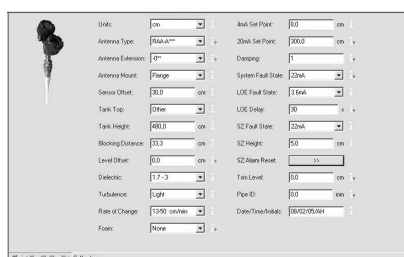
Units: cm
Antenna Type: RAA-A***
Antenna Extension: -0**
Antenna Mount: Flange
Sensor Offset: 30,0 cm
Tank Top: Other
Tank Height: 480,0 cm
Blocking Distance: 33,3 cm
Level Offset: 0,0 cm
Dielectric: 1.7 - 3
Turbulence: Light
Rate of Change: 13-50 cm/min
Foam: None

4mA Set Point: 8,0 cm
20mA Set Point: 300,0 cm
Damping: 1 s
System Fault State: 22mA
LOE Fault State: 3.6mA
LOE Delay: 30 s
SZ Fault State: 22mA
SZ Height: 5,0 cm
SZ Alarm Reset: >>
Trim Level: 0,0 cm
Pipe ID: 0,0 mm
Date/Time/Initials: 08/02/05/AH